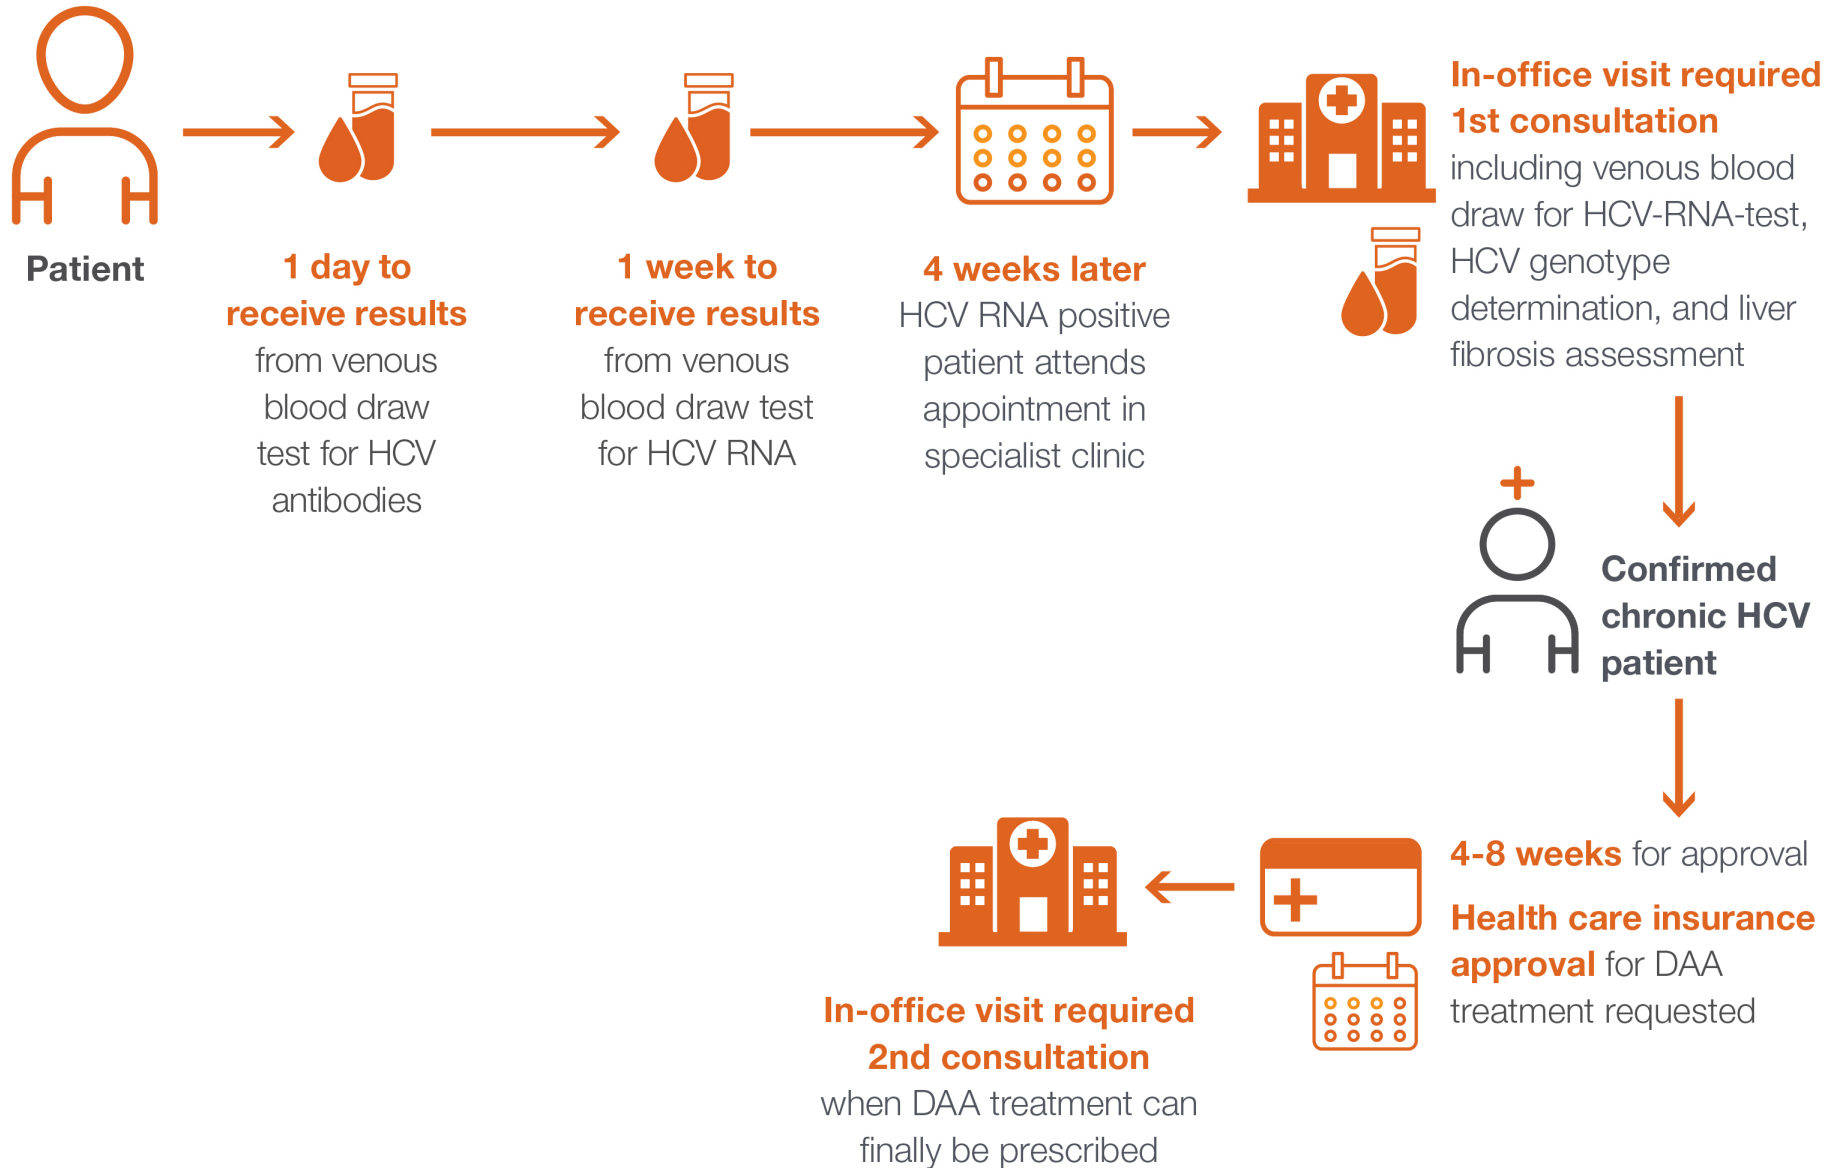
Patient

1 day to receive results from venous blood draw test for HCV antibodies

1 week to receive results from venous blood draw test for HCV RNA

4 weeks later HCV RNA positive patient attends appointment in specialist clinic

In-office visit required 1st consultation including venous blood draw for HCV-RNA-test, HCV genotype determination, and liver fibrosis assessment

Confirmed chronic HCV patient

4-8 weeks for approval

Health care insurance approval for DAA treatment requested

In-office visit required 2nd consultation when DAA treatment can finally be prescribed